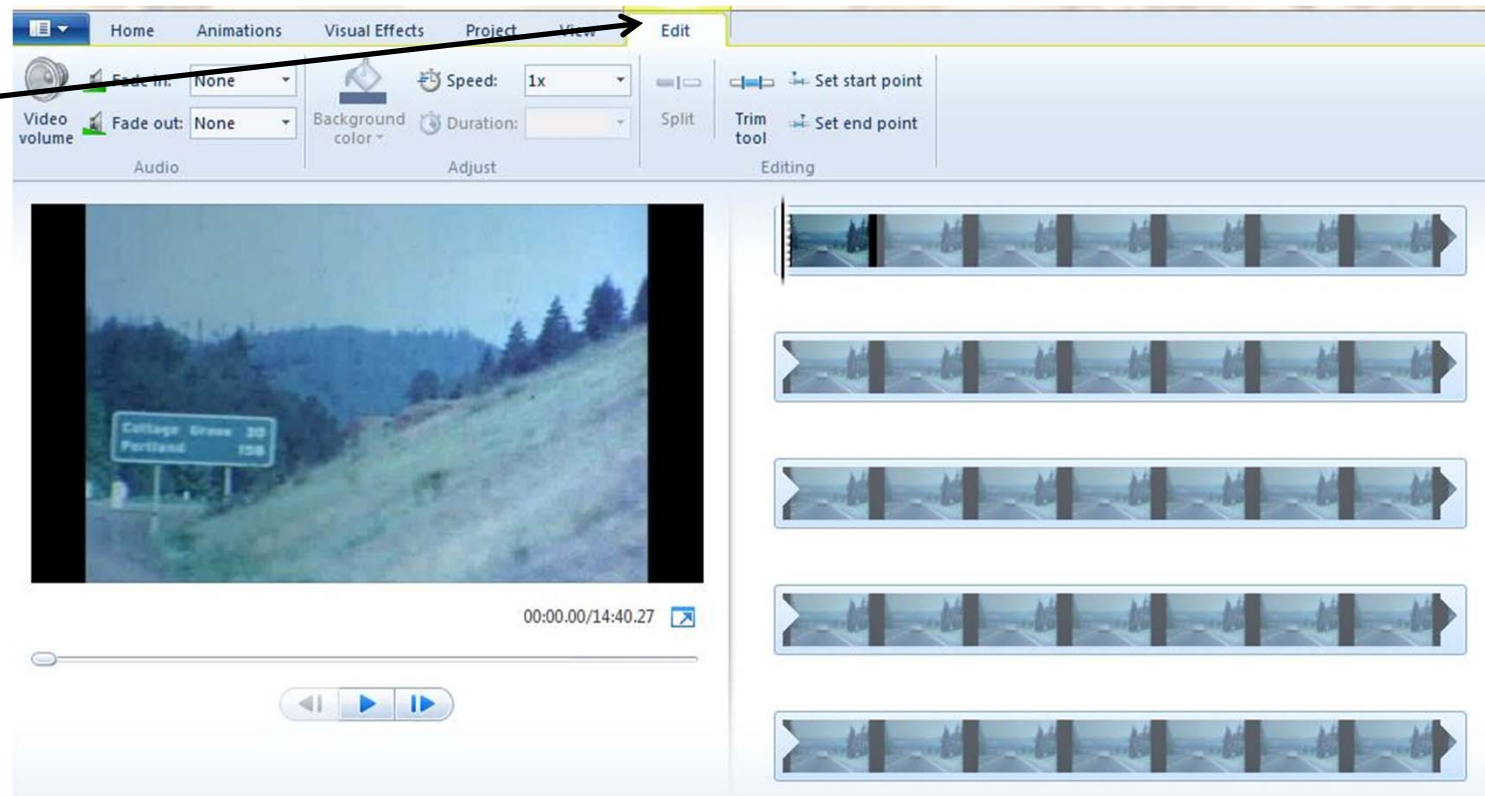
Home Animations Visual Effects Project View Edit

Video volume
Fade in: None
Fade out: None
Audio

Background color
Speed: 1x
Duration:
Adjust

Split
Trim tool
Set start point
Set end point
Editing

Cottage Grove 30
Portland 150

00:00.00/14:40.27